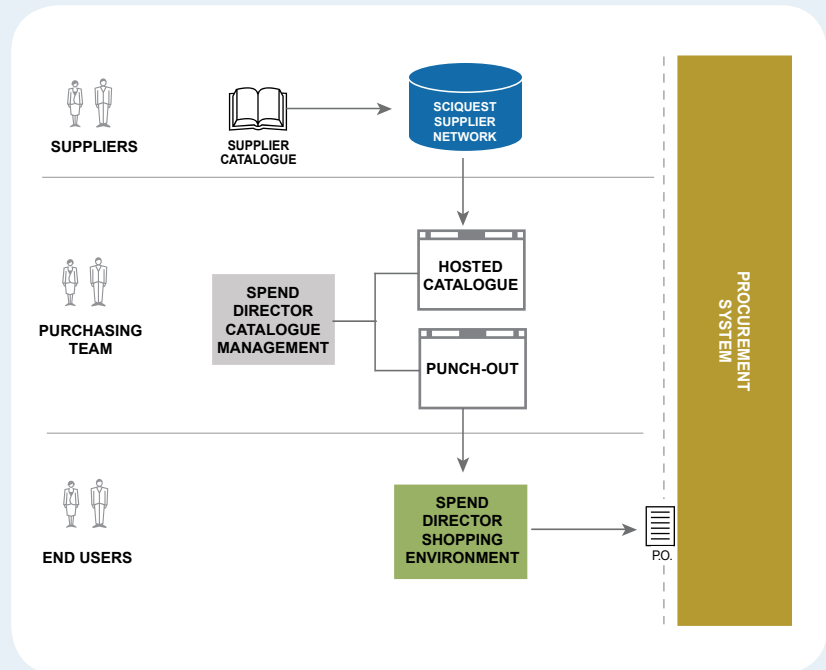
SUPPLIERS

SUPPLIER CATALOGUE

SCIQUEST SUPPLIER NETWORK

PURCHASING TEAM

SPEND DIRECTOR CATALOGUE MANAGEMENT

HOSTED CATALOGUE

PUNCH-OUT

END USERS

SPEND DIRECTOR SHOPPING ENVIRONMENT

P.O.

PROCUREMENT SYSTEM